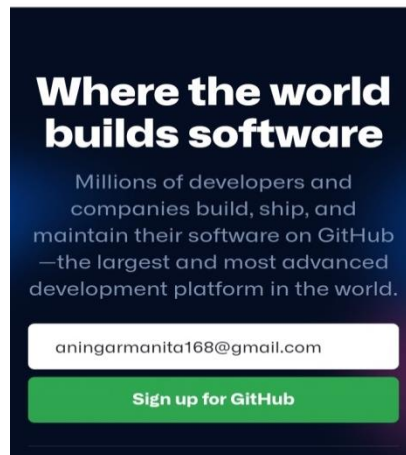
Where the world builds software

Millions of developers and companies build, ship, and maintain their software on GitHub —the largest and most advanced development platform in the world.

aningarmanita168@gmail.com

Sign up for GitHub